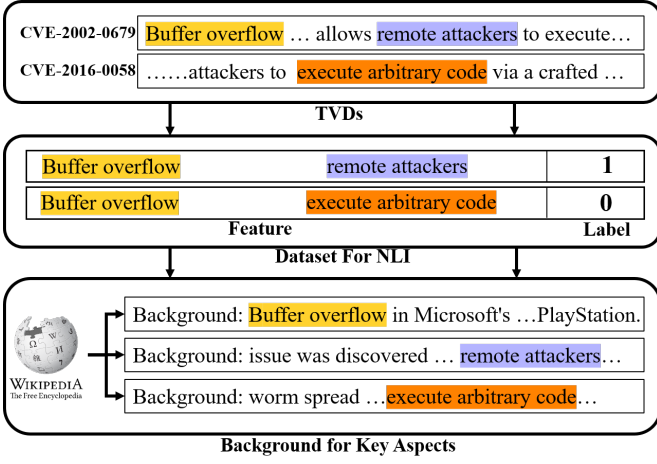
CVE-2002-0679 Buffer overflow … allows remote attackers to execute…

CVE-2016-0058 ……attackers to execute arbitrary code via a crafted …

TVDs

| Buffer overflow | remote attackers | 1 |
|---|---|---|
| Buffer overflow | execute arbitrary code | 0 |

Feature

Label

Dataset For NLI

WIKIPEDIA
The Free Encyclopedia

Background: Buffer overflow in Microsoft's …PlayStation.

Background: issue was discovered … remote attackers…

Background: worm spread …execute arbitrary code…

Background for Key Aspects